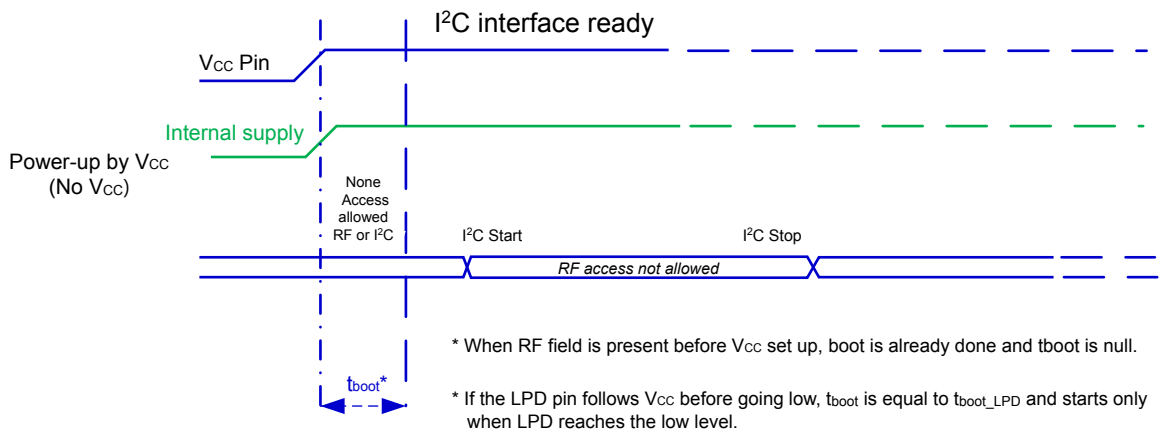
I$^2$C interface ready

V$_{CC}$ Pin

Internal supply

Power-up by V$_{CC}$ (No V$_{CC}$)

None Access allowed RF or I$^2$C

I$^2$C Start

I$^2$C Stop

RF access not allowed

* When RF field is present before V$_{CC}$ set up, boot is already done and tboot is null.

t$_{boot}$*

* If the LPD pin follows V$_{CC}$ before going low, t$_{boot}$ is equal to t$_{boot\_LPD}$ and starts only when LPD reaches the low level.